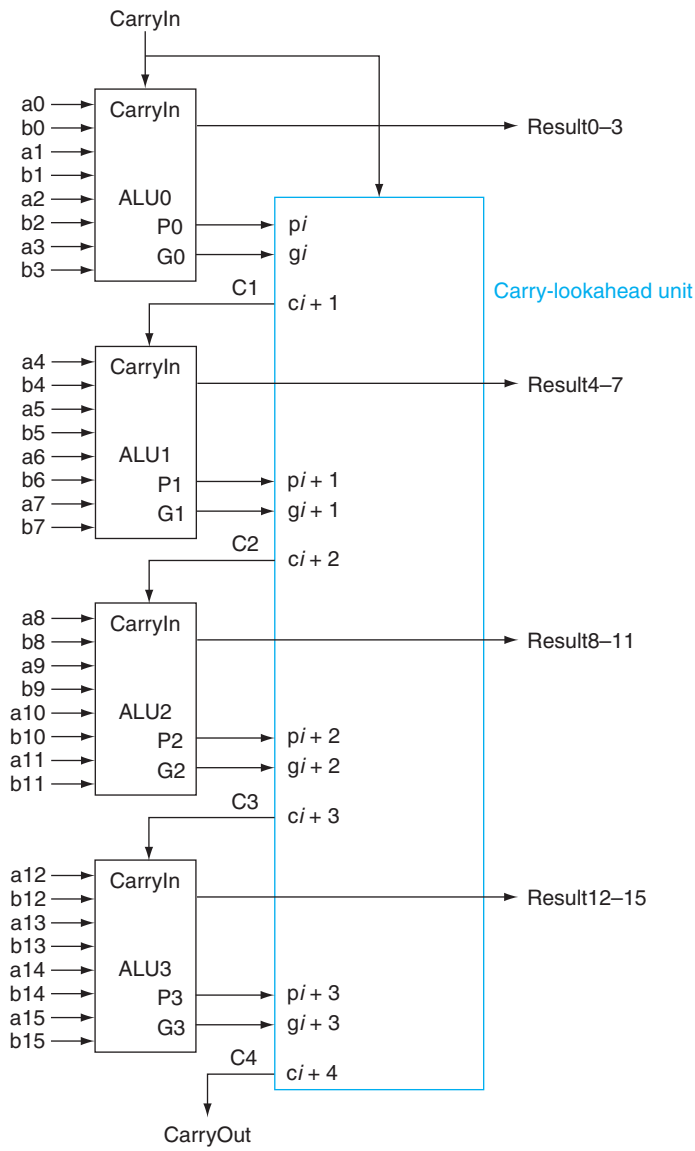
CarryIn

a0
b0
a1
b1
a2
b2
a3
b3

CarryIn
ALU0
P0
G0

Result0–3

p$i$
g$i$

Carry-lookahead unit

C1
c$i$ + 1

a4
b4
a5
b5
a6
b6
a7
b7

CarryIn
ALU1
P1
G1

Result4–7

p$i$ + 1
g$i$ + 1

C2
c$i$ + 2

a8
b8
a9
b9
a10
b10
a11
b11

CarryIn
ALU2
P2
G2

Result8–11

p$i$ + 2
g$i$ + 2

C3
c$i$ + 3

a12
b12
a13
b13
a14
b14
a15
b15

CarryIn
ALU3
P3
G3

Result12–15

p$i$ + 3
g$i$ + 3

C4
c$i$ + 4

CarryOut